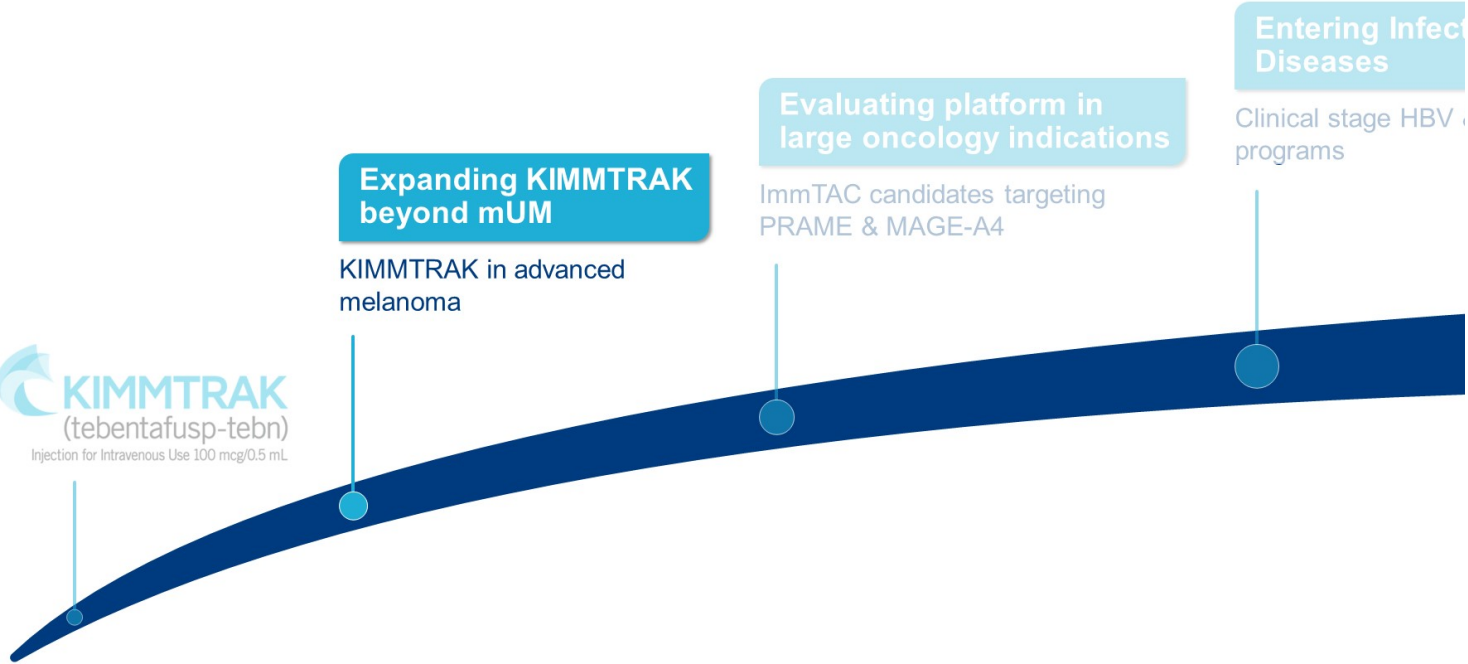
Entering Infect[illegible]
Diseases

Clinical stage HBV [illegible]
programs

Evaluating platform in large oncology indications

ImmTAC candidates targeting PRAME & MAGE-A4

Expanding KIMMTRAK beyond mUM

KIMMTRAK in advanced melanoma

KIMMTRAK
(tebentafusp-tebn)
Injection for Intravenous Use 100 mcg/0.5 mL